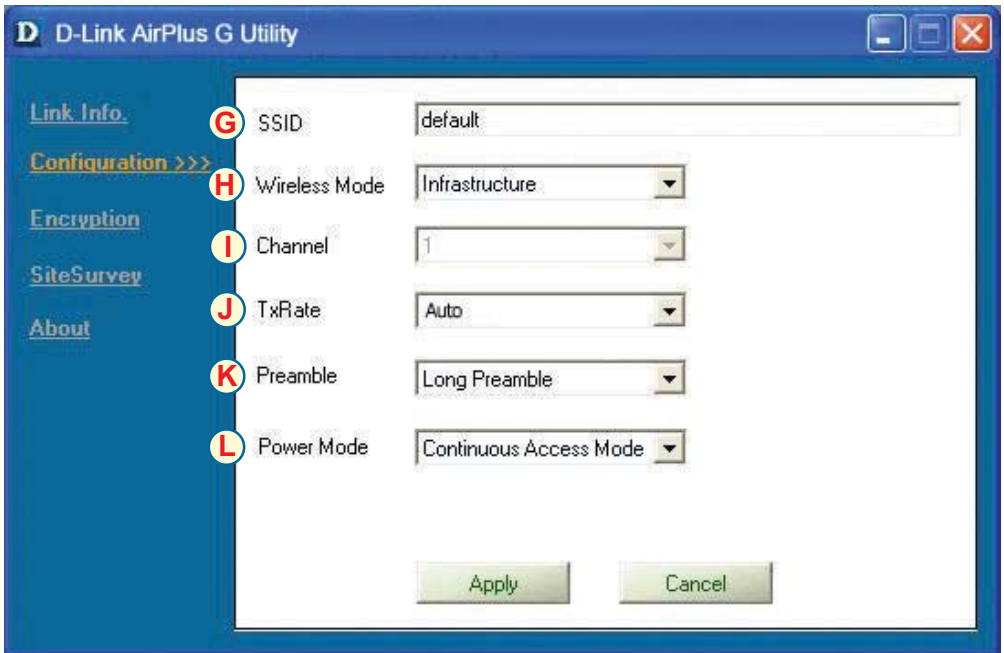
D D-Link AirPlus G Utility

Link Info.

Configuration >>>

Encryption

SiteSurvey

About

G SSID default

H Wireless Mode Infrastructure

I Channel 1

J TxRate Auto

K Preamble Long Preamble

L Power Mode Continuous Access Mode

Apply

Cancel